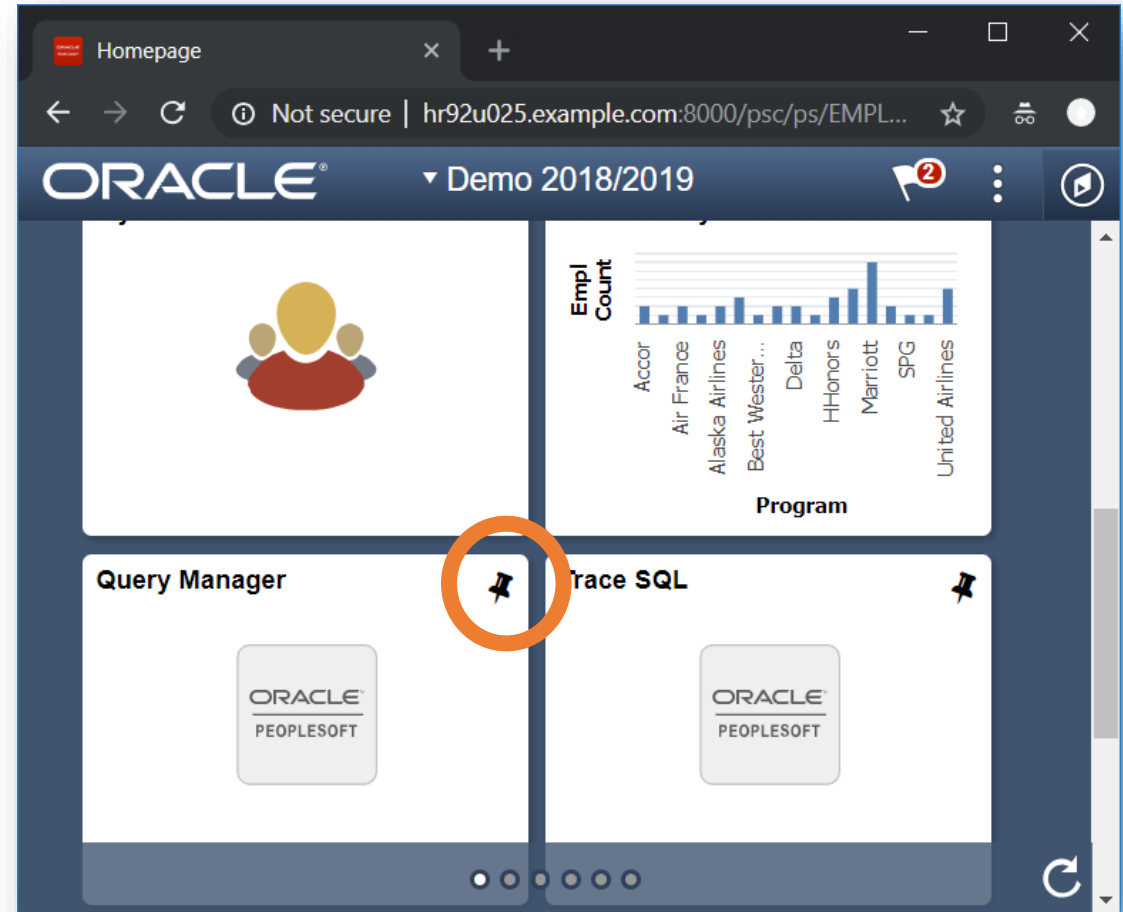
Homepage

Not secure | hr92u025.example.com:8000/psc/ps/EMPL...

ORACLE

Demo 2018/2019

2

Empl Count

Accor
Air France
Alaska Airlines
Best Wester...
Delta
HHonors
Marriott
SPG
United Airlines

Program

Query Manager

ORACLE
PEOPLESOFT

Trace SQL

ORACLE
PEOPLESOFT